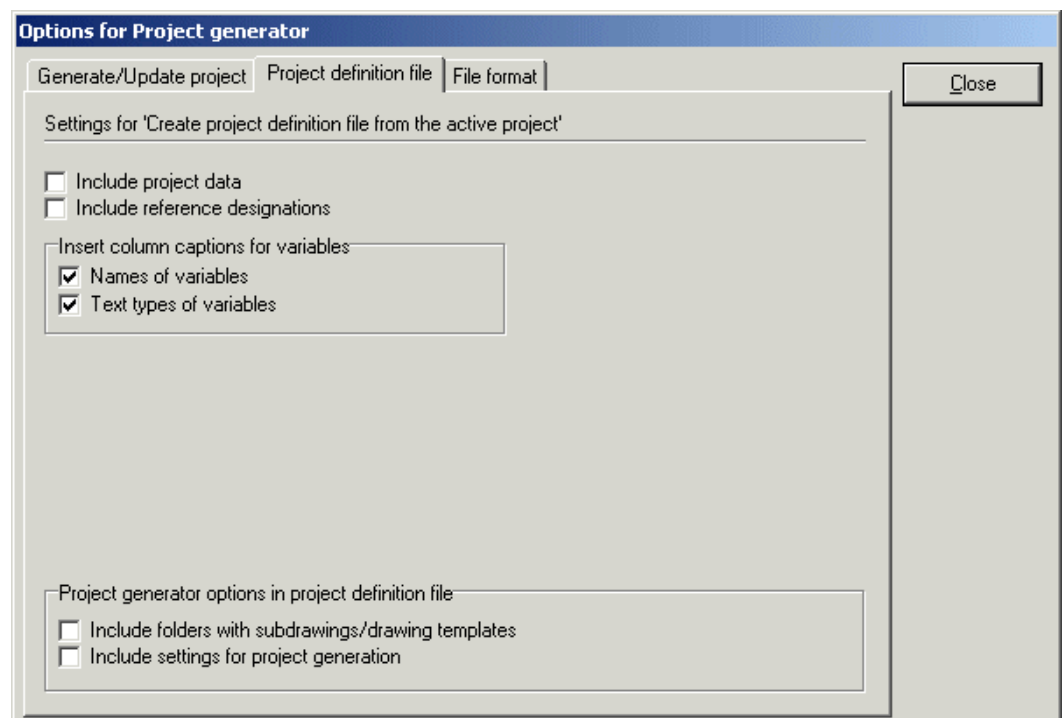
Options for Project generator

Generate/Update project
Project definition file
File format

Close

Settings for 'Create project definition file from the active project'

Include project data
Include reference designations

Insert column captions for variables
Names of variables
Text types of variables

Project generator options in project definition file
Include folders with subdrawings/drawing templates
Include settings for project generation